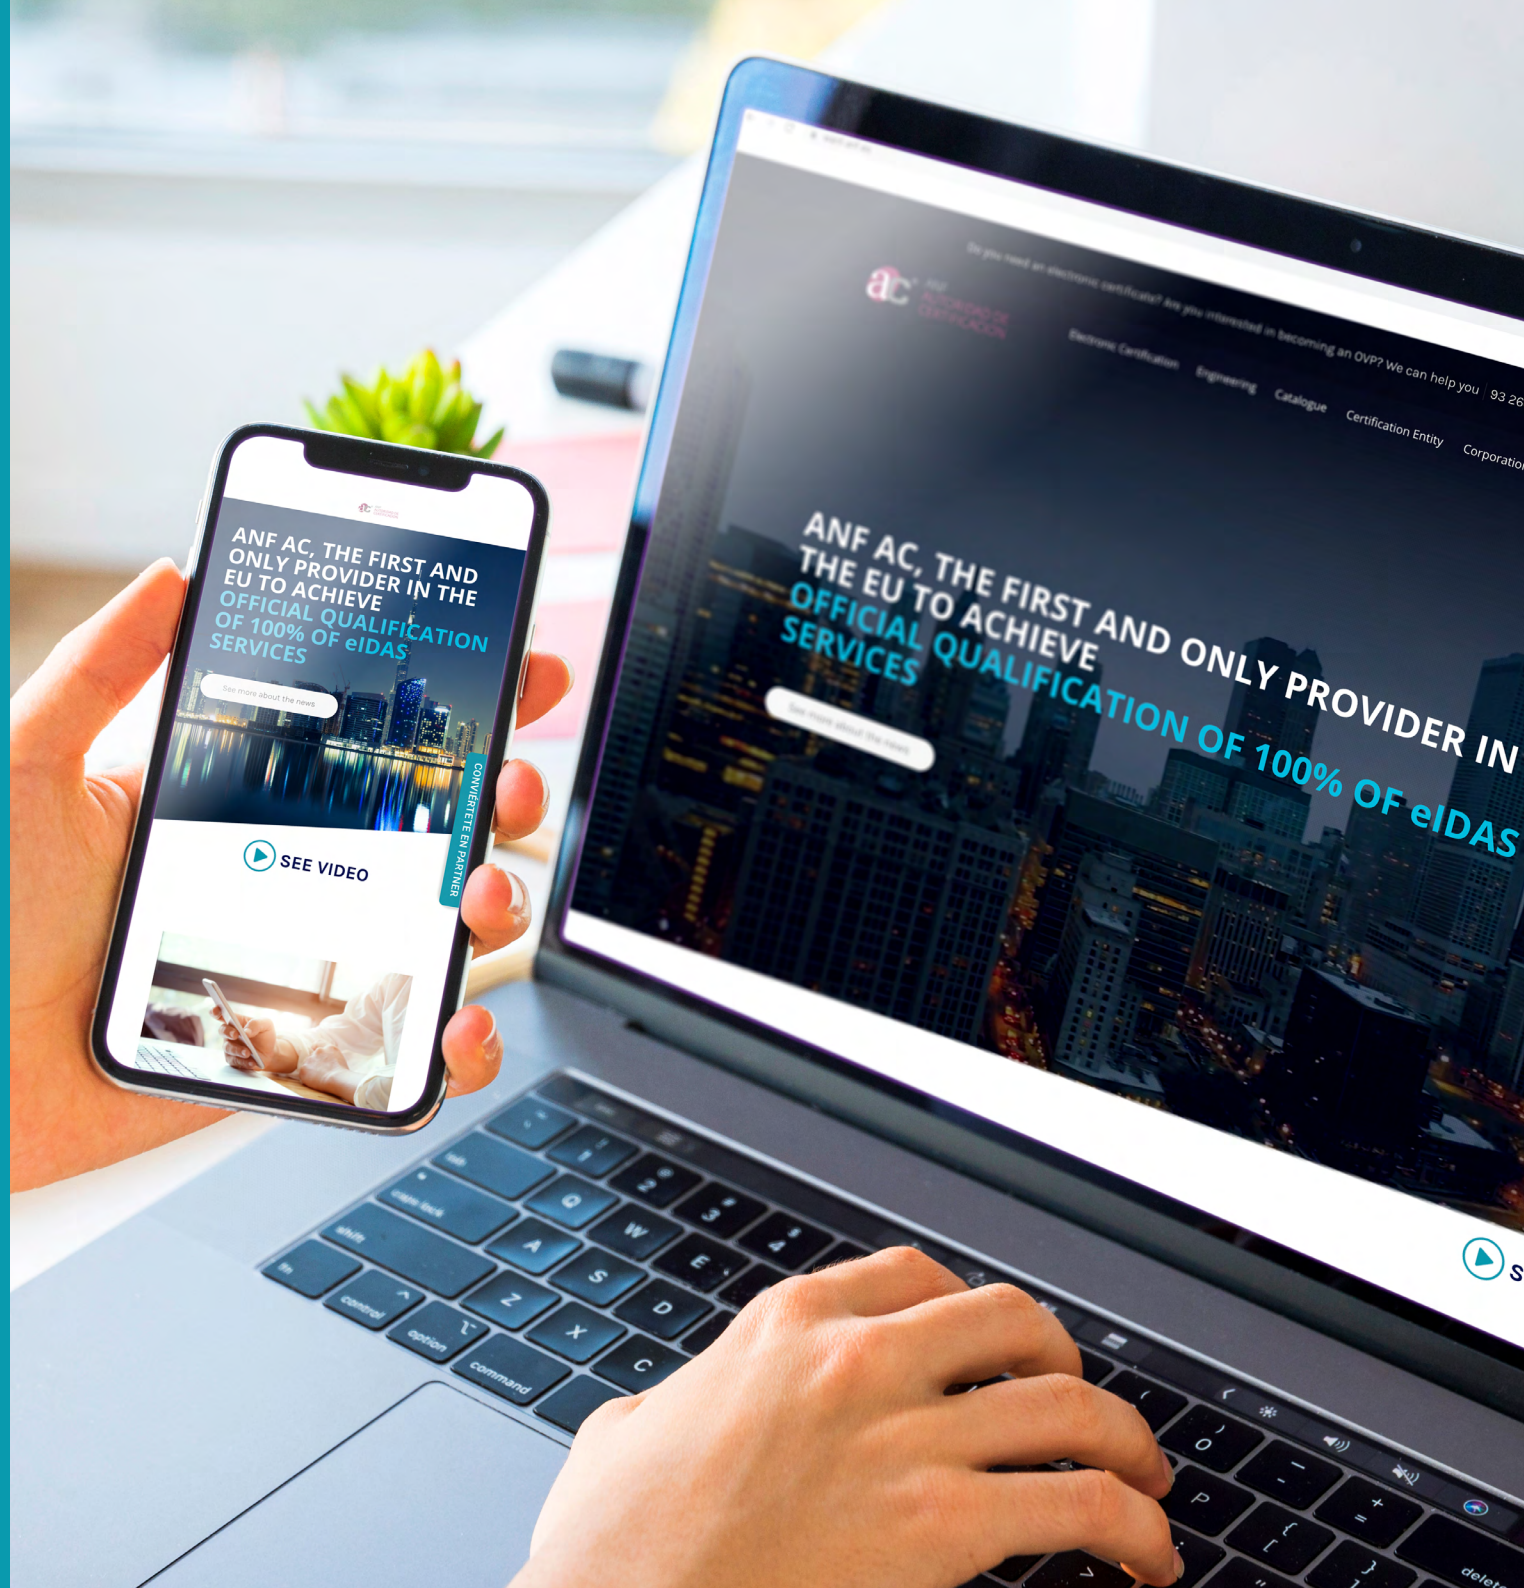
ANF AC, THE FIRST AND ONLY PROVIDER IN THE EU TO ACHIEVE OFFICIAL QUALIFICATION OF 100% OF eIDAS SERVICES

See more about the news

CONVIÉRTETE EN PARTNER

SEE VIDEO

Do you need an electronic certificate? Are you interested in becoming an OVP? We can help you 93 26

Electronic Certification Engineering Catalogue Certification Entity Corporatio

ANF AC, THE FIRST AND ONLY PROVIDER IN THE EU TO ACHIEVE OFFICIAL QUALIFICATION OF 100% OF eIDAS SERVICES

See more about the news

S

tab caps lock shift fn control option command
Q W E A S D Z X C
P O
delete